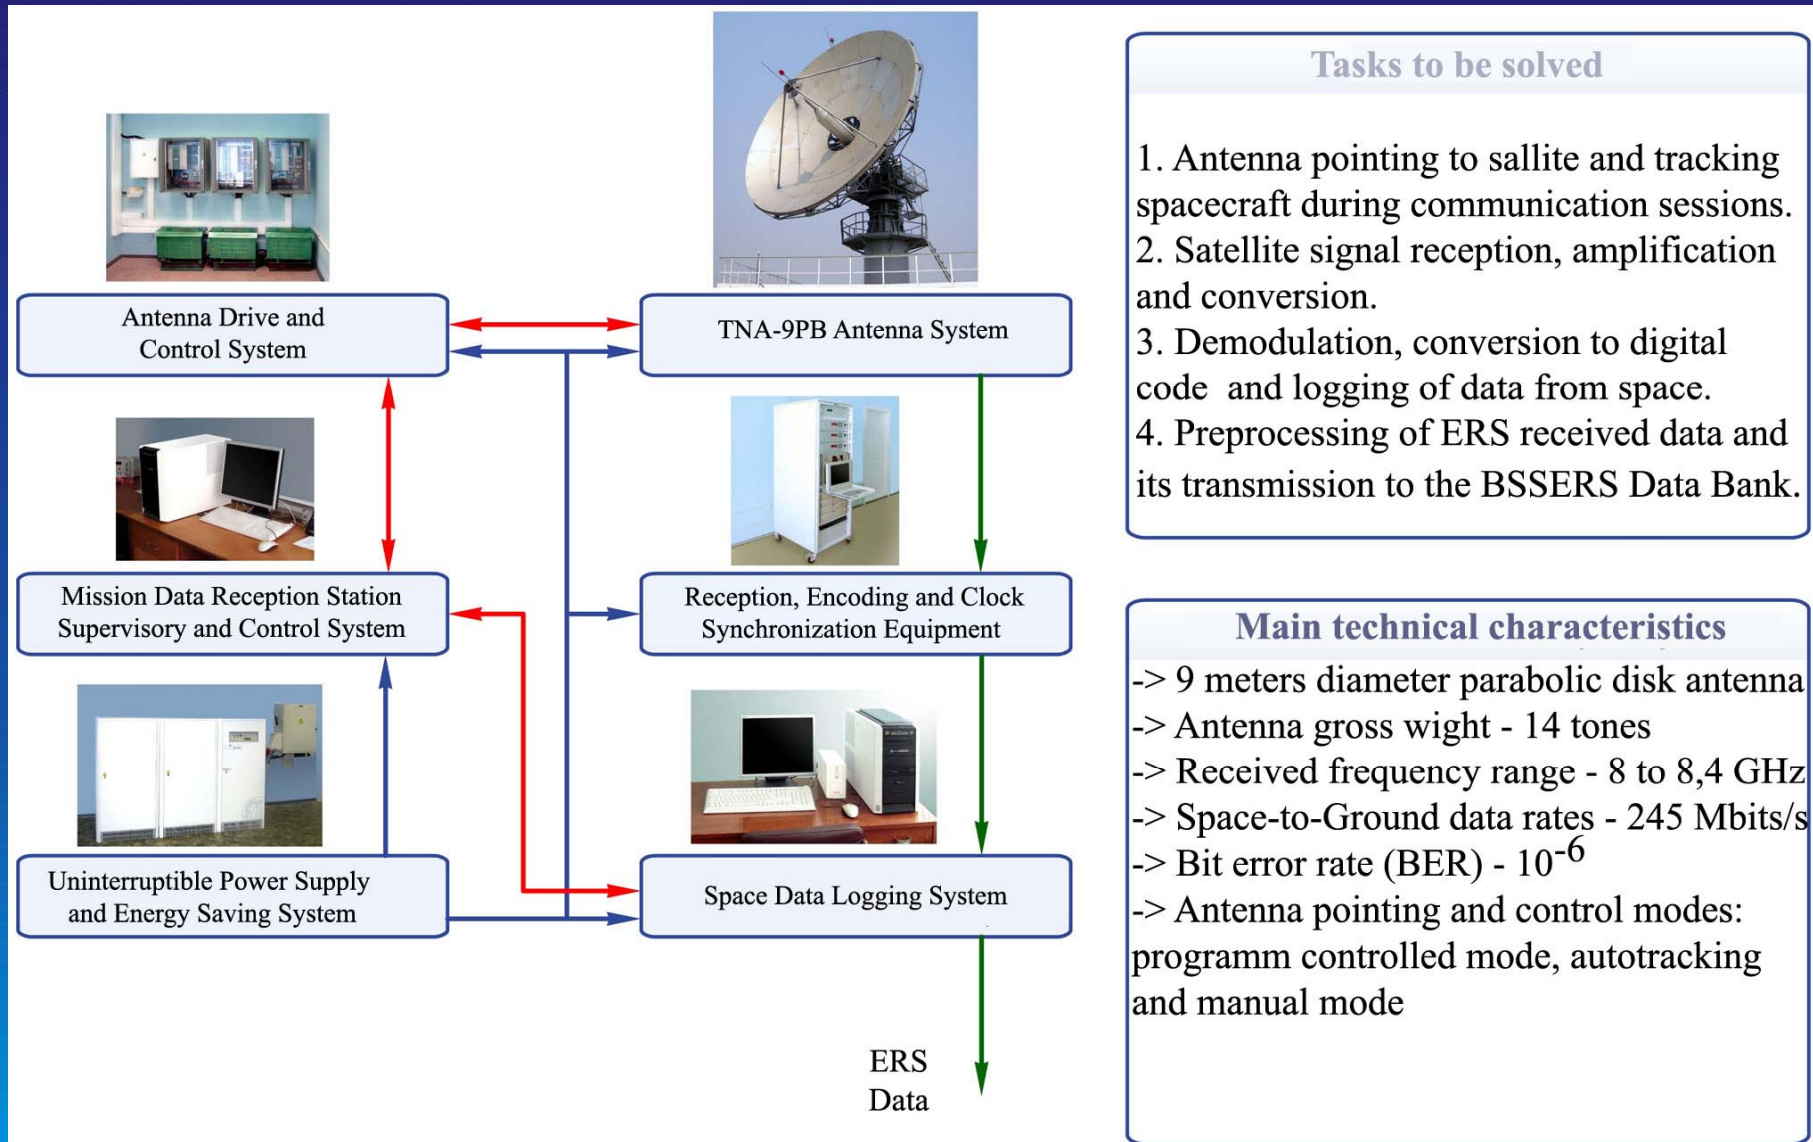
Antenna Drive and Control System

TNA-9PB Antenna System

Mission Data Reception Station Supervisory and Control System

Reception, Encoding and Clock Synchronization Equipment

Uninterruptible Power Supply and Energy Saving System

Space Data Logging System

ERS Data

Tasks to be solved

1. Antenna pointing to sallite and tracking spacecraft during communication sessions.
2. Satellite signal reception, amplification and conversion.
3. Demodulation, conversion to digital code and logging of data from space.
4. Preprocessing of ERS received data and its transmission to the BSSERS Data Bank.

Main technical characteristics

-> 9 meters diameter parabolic disk antenna
-> Antenna gross wight - 14 tones
-> Received frequency range - 8 to 8,4 GHz
-> Space-to-Ground data rates - 245 Mbits/s
-> Bit error rate (BER) - $10^{-6}$
-> Antenna pointing and control modes: programm controlled mode, autotracking and manual mode